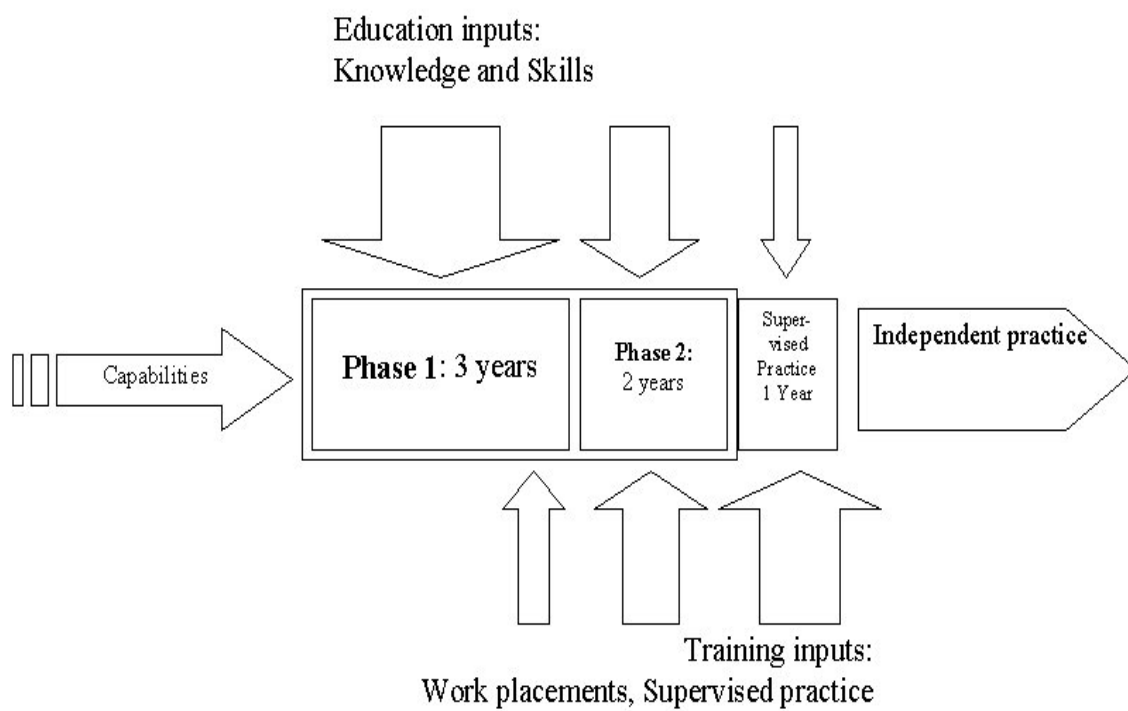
Education inputs:
Knowledge and Skills

Capabilities

**Phase 1**: 3 years

**Phase 2:**
2 years

Supervised Practice 1 Year

**Independent practice**

Training inputs:
Work placements, Supervised practice